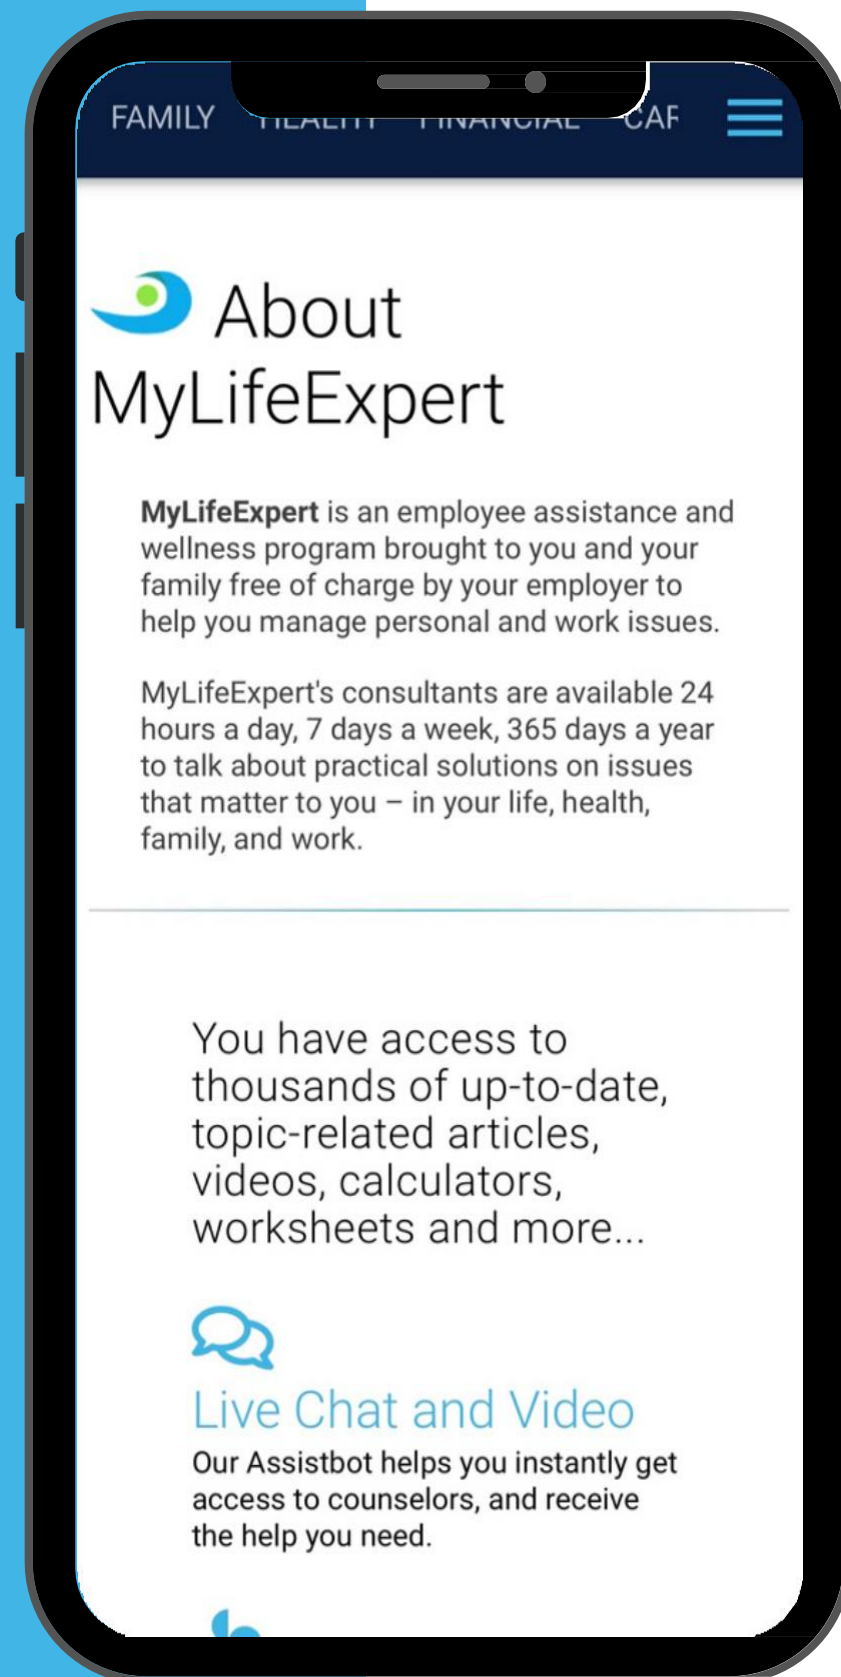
FAMILY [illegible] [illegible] CAF

About MyLifeExpert

**MyLifeExpert** is an employee assistance and wellness program brought to you and your family free of charge by your employer to help you manage personal and work issues.

MyLifeExpert's consultants are available 24 hours a day, 7 days a week, 365 days a year to talk about practical solutions on issues that matter to you – in your life, health, family, and work.

You have access to thousands of up-to-date, topic-related articles, videos, calculators, worksheets and more...

Live Chat and Video

Our Assistbot helps you instantly get access to counselors, and receive the help you need.